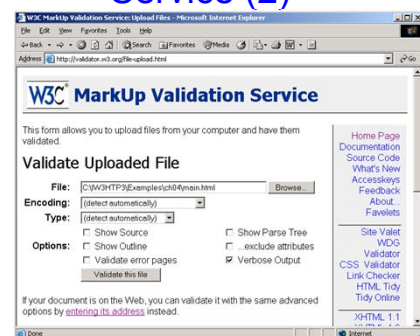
Service (2)

W3C MarkUp Validation Service: Upload Files - Microsoft Internet Explorer

File Edit View Favorites Tools Help

Back Search Favorites Media

Address http://validator.w3.org/file-upload.html Go

W3C MarkUp Validation Service

This form allows you to upload files from your computer and have them validated.

Validate Uploaded File

File: C:\W3HTP3\Examples\ch04\main.html Browse...

Encoding: (detect automatically)

Type: (detect automatically)

Options: Show Source Show Parse Tree Show Outline ...exclude attributes Validate error pages Verbose Output

Validate this file

If your document is on the Web, you can validate it with the same advanced options by entering its address instead.

Home Page
Documentation
Source Code
What's New
Accesskeys
Feedback
About...
Favelets

Site Valet
WDG Validator
CSS Validator
Link Checker
HTML Tidy
Tidy Online

XHTML 1.1

Done

Internet